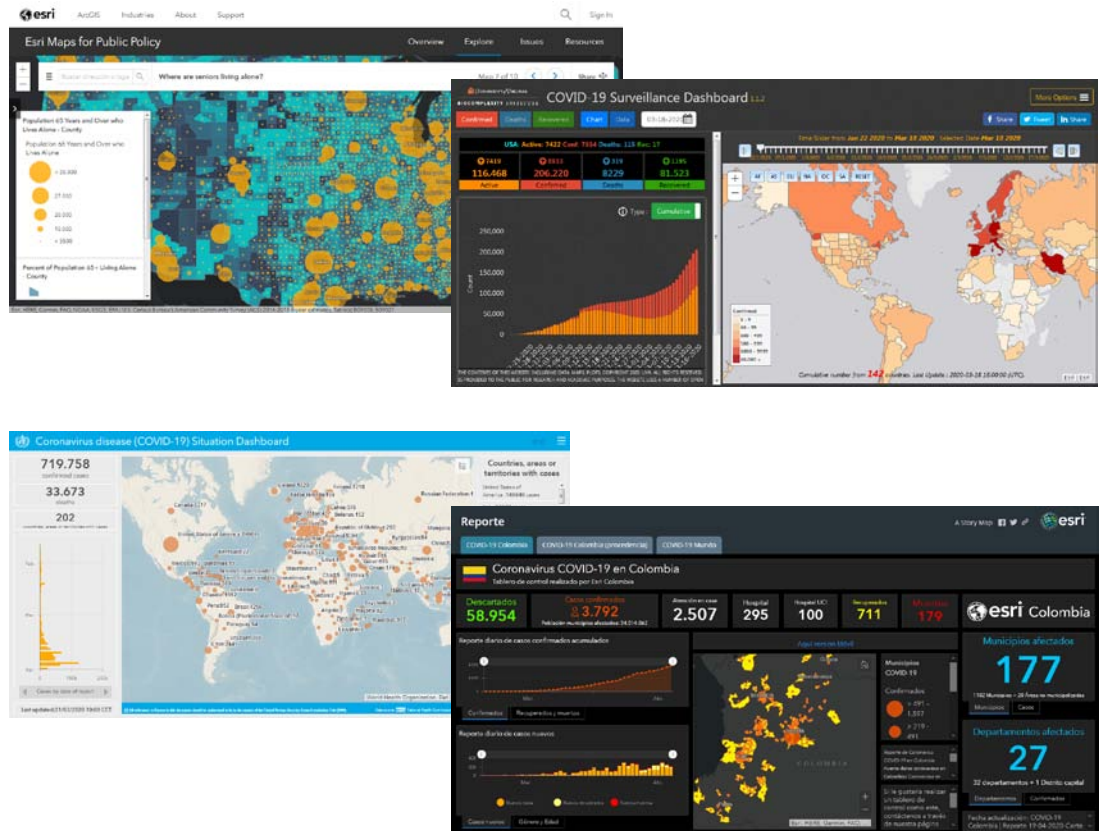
esri ArcGIS Industries About Support Sign In

Esri Maps for Public Policy

Overview Explore Issues Resources

Where are seniors living alone?

Map 7 of 10

Share

Population 65 Years and Over who Lives Alone - County

Population 65 Years and Over who Lives Alone

> 35,000

27,500

20,000

10,000

< 2500

Percent of Population 65+ Living Alone County

COVID-19 Surveillance Dashboard

More Options

Confirmed Deaths Recovered Chart Data

Share Tweet Share

USA: Active: 7422 Cnfd: 7934 Deaths: 123 Rec: 17

116,468 Active

206,220 Confirmed

8229 Deaths

81,523 Recovered

Type Cumulative

250,000

200,000

150,000

100,000

50,000

0

Count

Cumulative number from 142 countries. Last Update : 2020-03-18 15:00:00 (UTC).

Coronavirus disease (COVID-19) Situation Dashboard

719.758 confirmed cases

33.673 deaths

202

Countries, areas or territories with cases

Reporte

A Story Map

esri

COVID-19 Colombia COVID-19 Colombia (procedencia) COVID-19 Mundo

Coronavirus COVID-19 en Colombia

Tablero de control realizado por Esri Colombia

Descartados 58.954

Casos confirmados 3.792

Atención en casa 2.507

Hospital 295

Hospital UCI 100

Recuperados 711

Muertes 179

esri Colombia

Reporte diario de casos confirmados acumulados

Municipios afectados

177

Municipios Casos

Confirmados Recuperados y muertos

Reporte diario de casos nuevos

Departamentos afectados

27

32 departamentos + 1 Distrito capital

Departamentos Confirmados

COLOMBIA

Casos nuevos Género y Edad